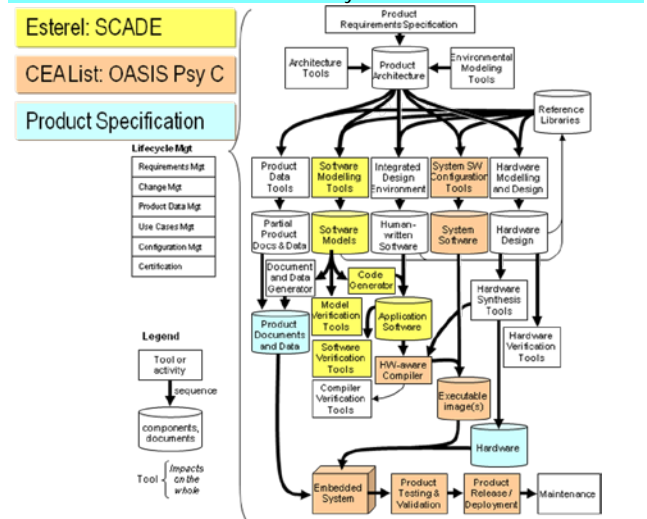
Esterel: SCADE

CEAList: OASIS Psy C

Product Specification

Lifecycle Mgt

Requirements Mgt

Change Mgt

Product Data Mgt

Use Cases Mgt

Configuration Mgt

Certification

Legend

Tool or activity

sequence

components, documents

Tool

Impacts on the whole

Product Requirements Specification

Architecture Tools

Product Architecture

Environmental Modeling Tools

Reference Libraries

Product Data Tools

Software Modelling Tools

Integrated Design Environment

System SW Configuration Tools

Hardware Modelling and Design

Partial Product Docs & Data

Software Models

Human-written Software

System Software

Hardware Design

Document and Data Generator

Code Generator

Hardware Synthesis Tools

Product Documents and Data

Model Verification Tools

Application Software

Hardware Verification Tools

Software Verification Tools

HW-aware Compiler

Compiler Verification Tools

Executable image(s)

Hardware

Embedded System

Product Testing & Validation

Product Release / Deployment

Maintenance